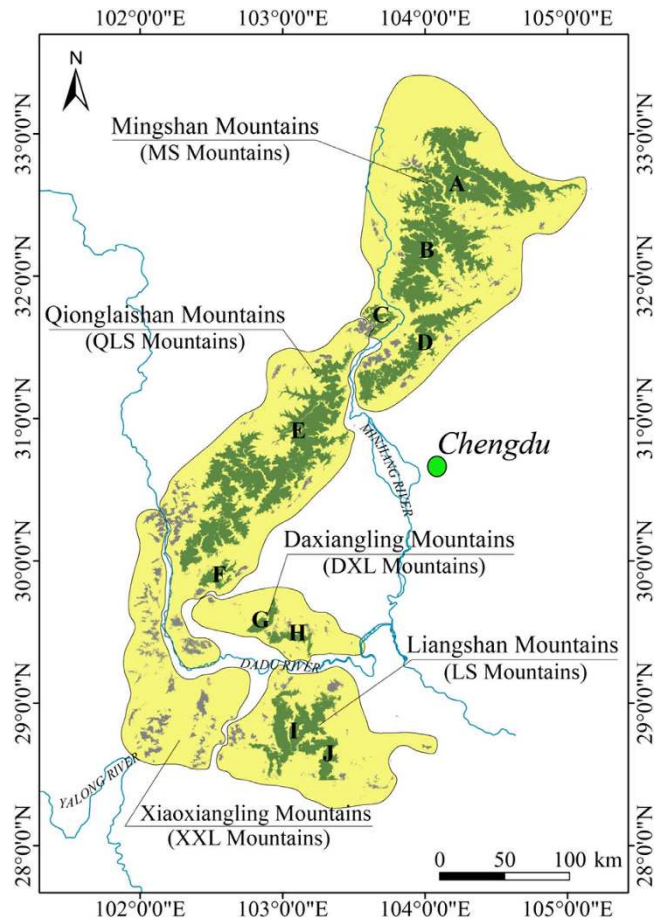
102°0'0"E 103°0'0"E 104°0'0"E 105°0'0"E

N

Mingshan Mountains
(MS Mountains)

A

B

C

D

Qionglaishan Mountains
(QLS Mountains)

E

Chengdu

MINJIANG RIVER

Daxiangling Mountains
(DXL Mountains)

F

G

H

DADU RIVER

Liangshan Mountains
(LS Mountains)

I

J

YALONG RIVER

Xiaoxiangling Mountains
(XXL Mountains)

0 50 100 km

33°0'0"N 32°0'0"N 31°0'0"N 30°0'0"N 29°0'0"N 28°0'0"N

33°0'0"N 32°0'0"N 31°0'0"N 30°0'0"N 29°0'0"N 28°0'0"N

102°0'0"E 103°0'0"E 104°0'0"E 105°0'0"E